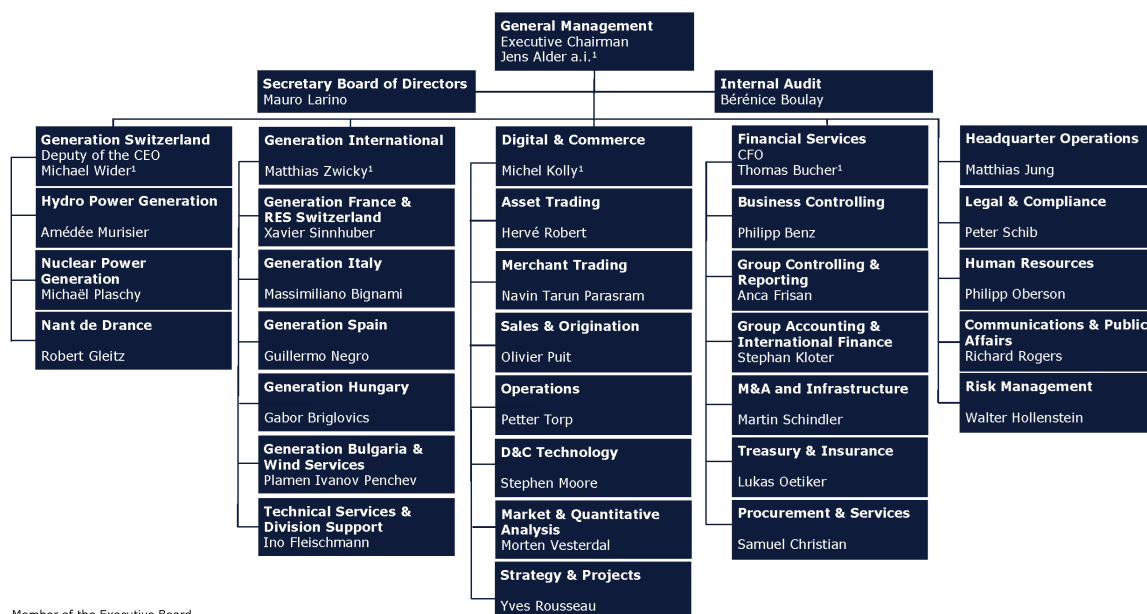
General Management
Executive Chairman
Jens Alder a.i.¹

Secretary Board of Directors
Mauro Larino

Internal Audit
Bérénice Boulay

Generation Switzerland
Deputy of the CEO
Michael Wider¹

Hydro Power Generation
Amédée Murisier

Nuclear Power Generation
Michaël Plaschy

Nant de Drance
Robert Gleitz

Generation International
Matthias Zwicky¹

Generation France & RES Switzerland
Xavier Sinnhuber

Generation Italy
Massimiliano Bignami

Generation Spain
Guillermo Negro

Generation Hungary
Gabor Briglovics

Generation Bulgaria & Wind Services
Plamen Ivanov Penchev

Technical Services & Division Support
Ino Fleischmann

Digital & Commerce
Michel Kolly¹

Asset Trading
Hervé Robert

Merchant Trading
Navin Tarun Parasram

Sales & Origination
Olivier Puit

Operations
Petter Torp

D&C Technology
Stephen Moore

Market & Quantitative Analysis
Morten Vesterdal

Strategy & Projects
Yves Rousseau

Financial Services
CFO
Thomas Bucher¹

Business Controlling
Philipp Benz

Group Controlling & Reporting
Anca Frisan

Group Accounting & International Finance
Stephan Kloter

M&A and Infrastructure
Martin Schindler

Treasury & Insurance
Lukas Oetiker

Procurement & Services
Samuel Christian

Headquarter Operations
Matthias Jung

Legal & Compliance
Peter Schib

Human Resources
Philipp Oberson

Communications & Public Affairs
Richard Rogers

Risk Management
Walter Hollenstein

Member of the Executive Board